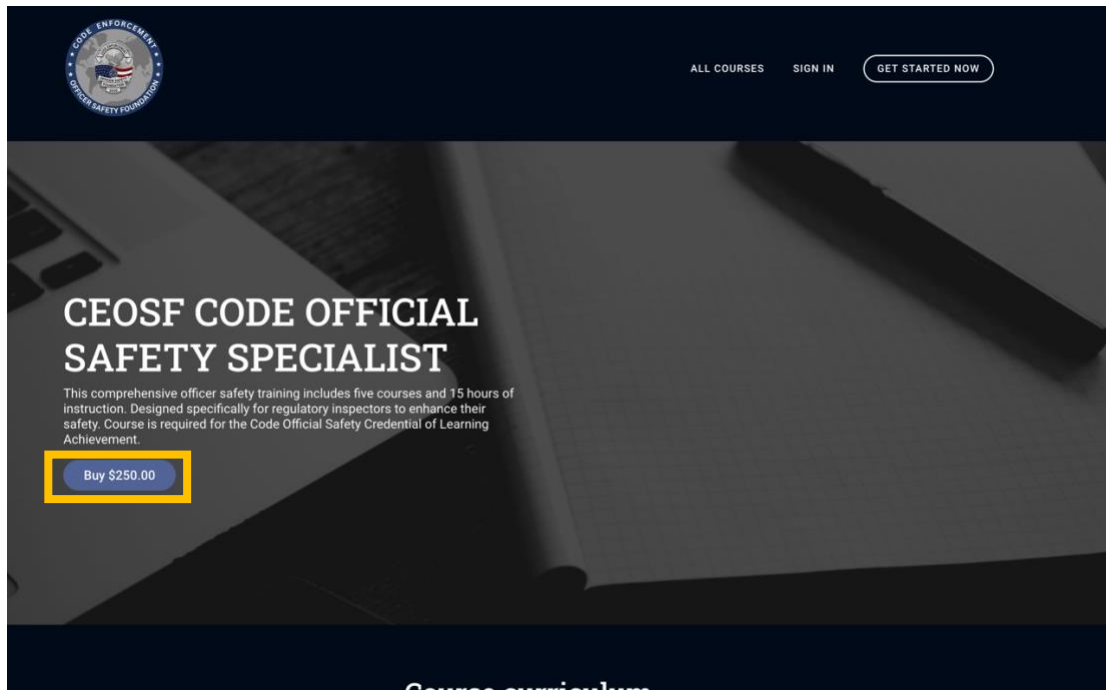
CODE ENFORCEMENT OFFICER SAFETY FOUNDATION

ALL COURSES SIGN IN GET STARTED NOW

CEOSF CODE OFFICIAL SAFETY SPECIALIST

This comprehensive officer safety training includes five courses and 15 hours of instruction. Designed specifically for regulatory inspectors to enhance their safety. Course is required for the Code Official Safety Credential of Learning Achievement.

Buy $250.00

Course curriculum